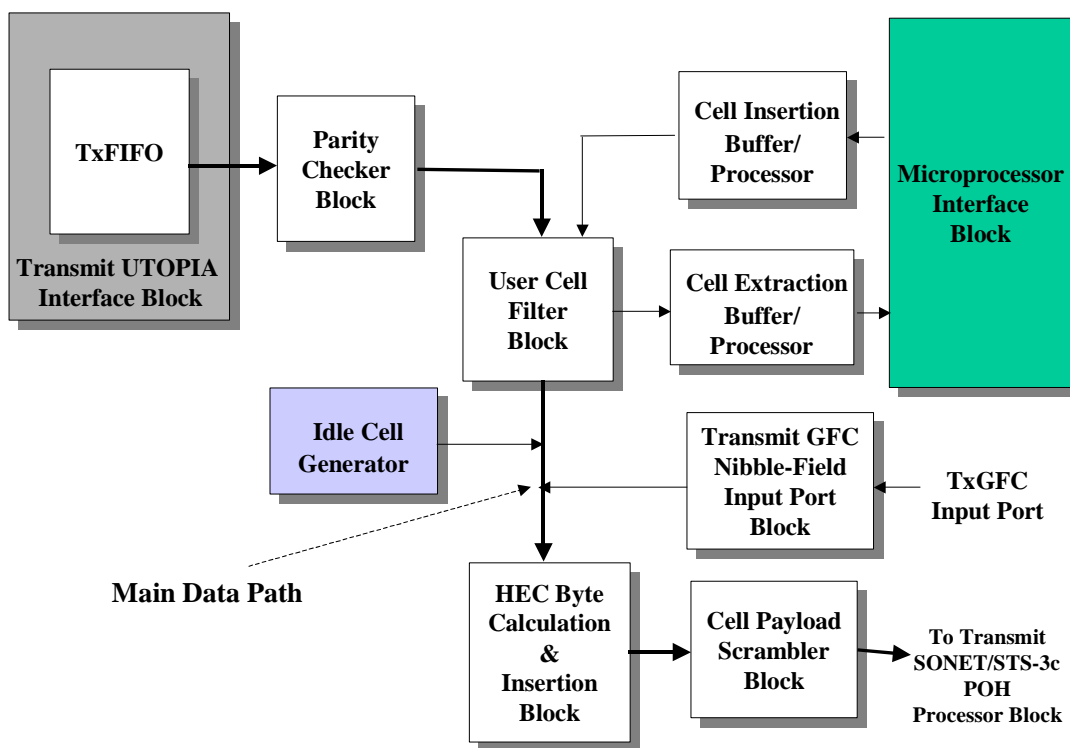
TxFIFO

Transmit UTOPIA Interface Block

Parity Checker Block

Cell Insertion Buffer/ Processor

Microprocessor Interface Block

User Cell Filter Block

Cell Extraction Buffer/ Processor

Idle Cell Generator

Transmit GFC Nibble-Field Input Port Block

TxGFC Input Port

Main Data Path

HEC Byte Calculation & Insertion Block

Cell Payload Scrambler Block

To Transmit SONET/STS-3c POH Processor Block